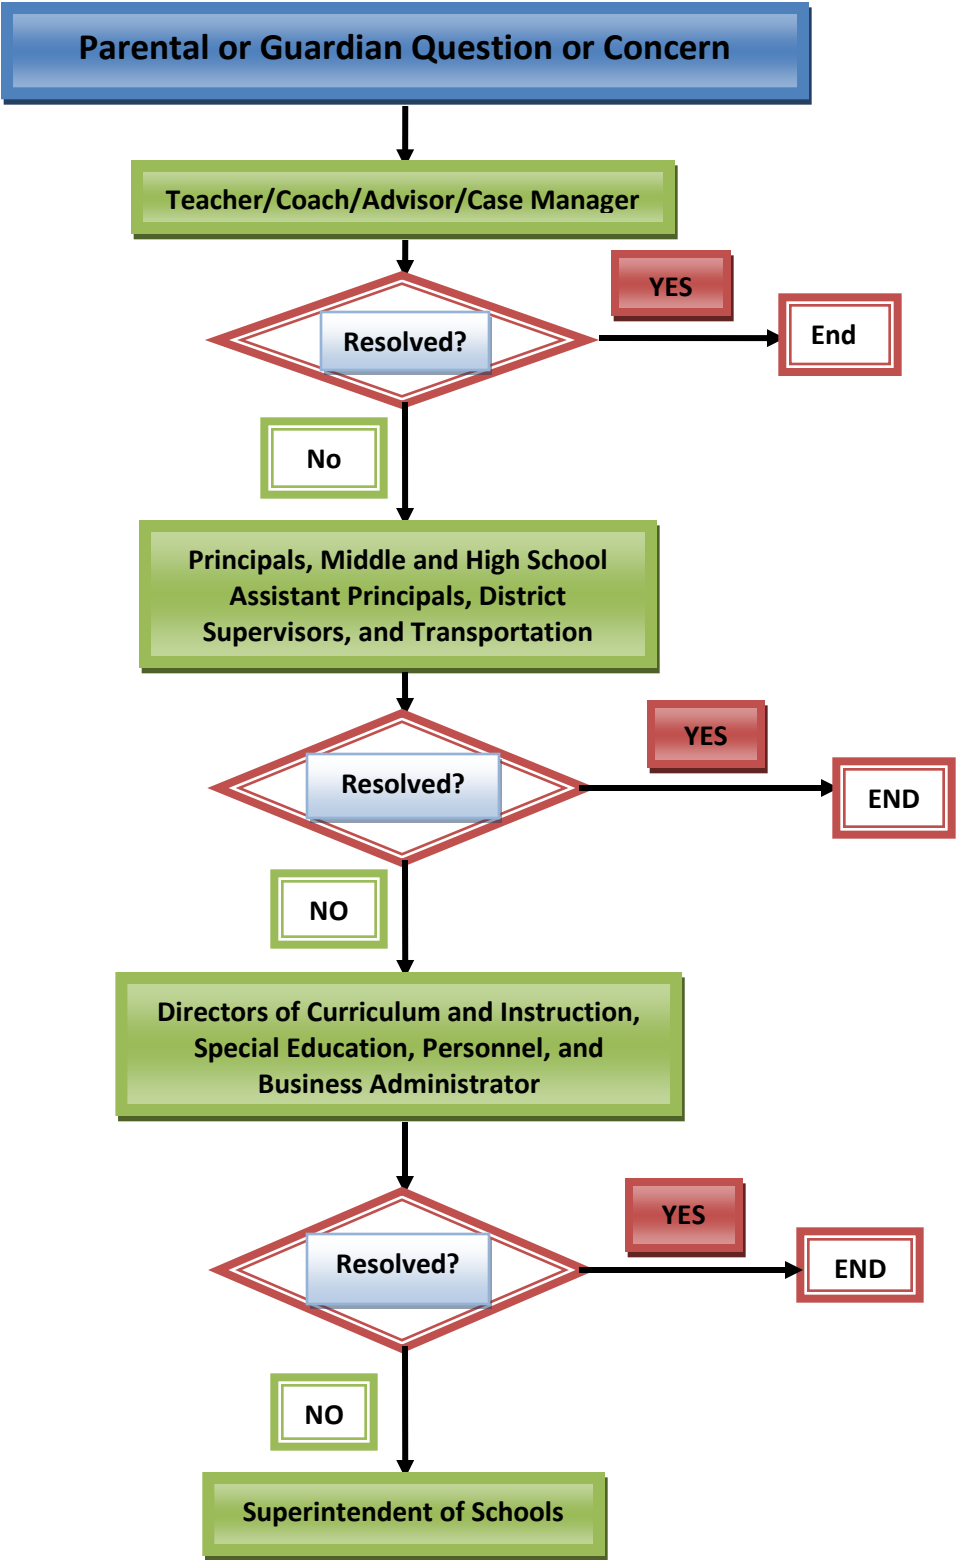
Parental or Guardian Question or Concern

Teacher/Coach/Advisor/Case Manager

Resolved?

YES

End

No

Principals, Middle and High School Assistant Principals, District Supervisors, and Transportation

Resolved?

YES

END

NO

Directors of Curriculum and Instruction, Special Education, Personnel, and Business Administrator

Resolved?

YES

END

NO

Superintendent of Schools